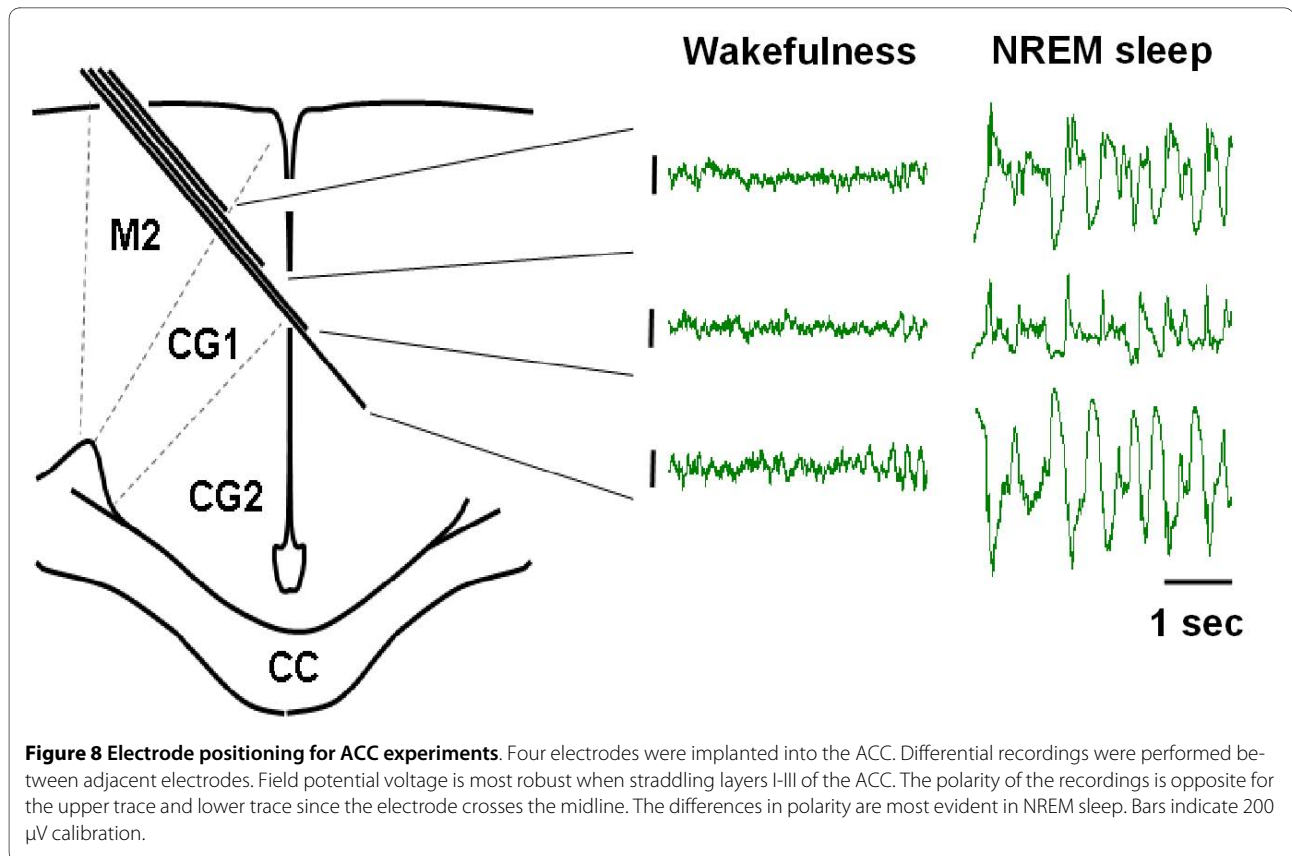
Wakefulness

NREM sleep

M2

CG1

CG2

CC

1 sec

**Figure 8 Electrode positioning for ACC experiments**. Four electrodes were implanted into the ACC. Differential recordings were performed between adjacent electrodes. Field potential voltage is most robust when straddling layers I-III of the ACC. The polarity of the recordings is opposite for the upper trace and lower trace since the electrode crosses the midline. The differences in polarity are most evident in NREM sleep. Bars indicate 200 μV calibration.